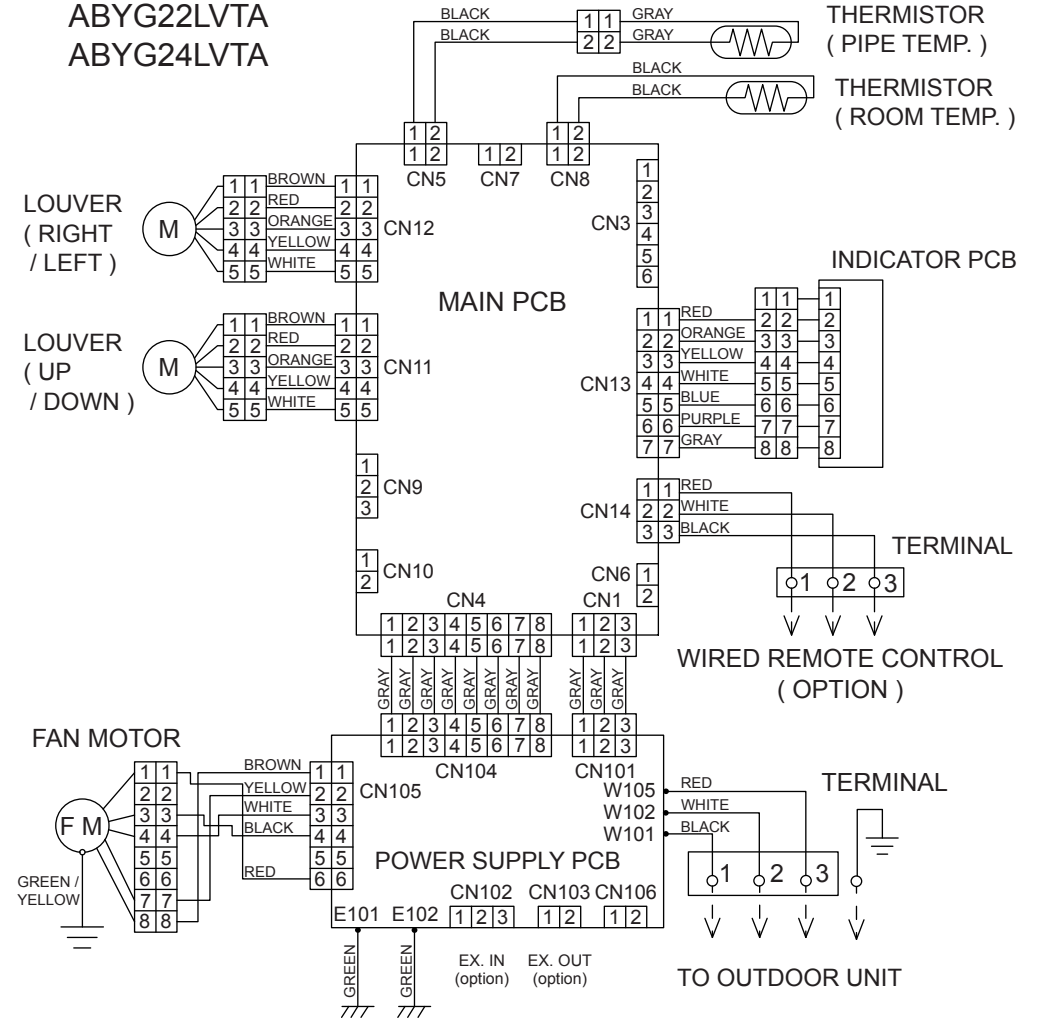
ABYG22LVTA
ABYG24LVTA

BLACK
BLACK
1 1
2 2
GRAY
GRAY
THERMISTOR
( PIPE TEMP. )

BLACK
BLACK
THERMISTOR
( ROOM TEMP. )

1 2
1 2
CN5
1 2
CN7
1 2
1 2
CN8

LOUVER
( RIGHT
/ LEFT )
M
1 1
2 2
3 3
4 4
5 5
BROWN
RED
ORANGE
YELLOW
WHITE
1 1
2 2
3 3
4 4
5 5
CN12

1
2
3
4
5
6
CN3

INDICATOR PCB

MAIN PCB

LOUVER
( UP
/ DOWN )
M
1 1
2 2
3 3
4 4
5 5
BROWN
RED
ORANGE
YELLOW
WHITE
1 1
2 2
3 3
4 4
5 5
CN11

CN13
1 1
2 2
3 3
4 4
5 5
6 6
7 7
RED
ORANGE
YELLOW
WHITE
BLUE
PURPLE
GRAY
1 1
2 2
3 3
4 4
5 5
6 6
7 7
8 8
1
2
3
4
5
6
7
8

1
2
3
CN9

CN14
1 1
2 2
3 3
RED
WHITE
BLACK

TERMINAL

1
2
CN10

CN6
1
2

1 2 3

CN4
1 2 3 4 5 6 7 8
1 2 3 4 5 6 7 8
CN1
1 2 3
1 2 3

WIRED REMOTE CONTROL
( OPTION )

GRAY GRAY GRAY GRAY GRAY GRAY GRAY GRAY
GRAY GRAY GRAY

FAN MOTOR
1 2 3 4 5 6 7 8
1 2 3 4 5 6 7 8
CN104
1 2 3
1 2 3
CN101

F M
1 1
2 2
3 3
4 4
5 5
6 6
7 7
8 8
BROWN
YELLOW
WHITE
BLACK
RED
1 1
2 2
3 3
4 4
5 5
6 6
CN105

W105
W102
W101
RED
WHITE
BLACK

TERMINAL

GREEN /
YELLOW

POWER SUPPLY PCB

1 2 3

E101 E102
CN102
1 2 3
CN103
1 2
CN106
1 2

GREEN
GREEN
EX. IN
(option)
EX. OUT
(option)

TO OUTDOOR UNIT